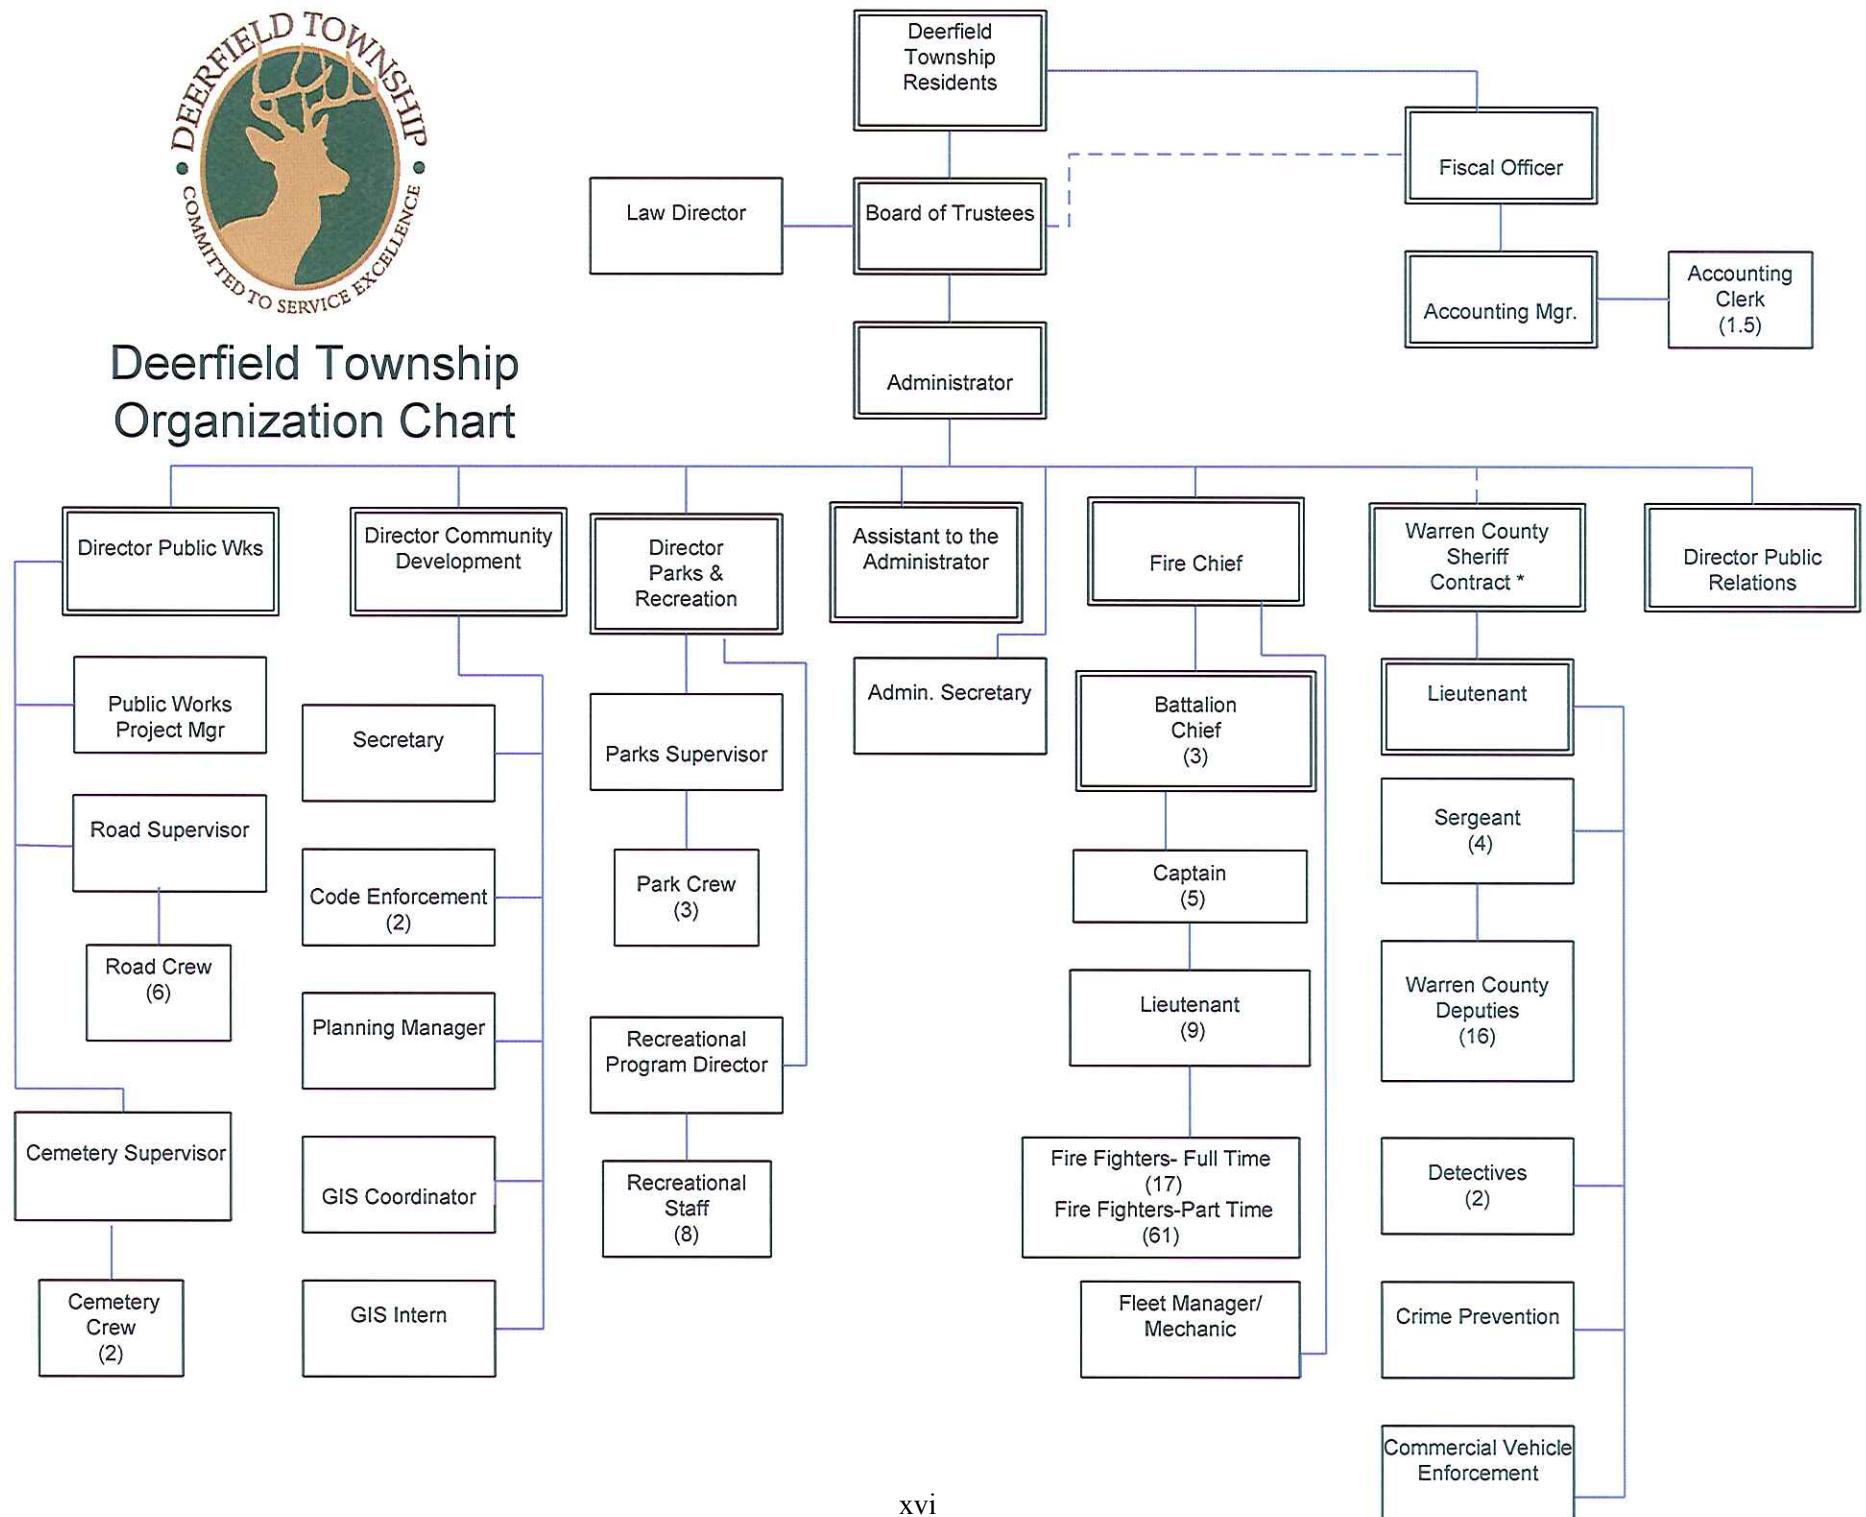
DEERFIELD TOWNSHIP
COMMITTED TO SERVICE EXCELLENCE

Deerfield Township Organization Chart

Deerfield Township Residents

Fiscal Officer

Law Director

Board of Trustees

Accounting Mgr.

Accounting Clerk (1.5)

Administrator

Director Public Wks

Director Community Development

Director Parks & Recreation

Assistant to the Administrator

Fire Chief

Warren County Sheriff Contract *

Director Public Relations

Public Works Project Mgr

Road Supervisor

Road Crew (6)

Cemetery Supervisor

Cemetery Crew (2)

Secretary

Code Enforcement (2)

Planning Manager

GIS Coordinator

GIS Intern

Parks Supervisor

Park Crew (3)

Recreational Program Director

Recreational Staff (8)

Admin. Secretary

Battalion Chief (3)

Captain (5)

Lieutenant (9)

Fire Fighters- Full Time (17)
Fire Fighters-Part Time (61)

Fleet Manager/ Mechanic

Lieutenant

Sergeant (4)

Warren County Deputies (16)

Detectives (2)

Crime Prevention

Commercial Vehicle Enforcement

xvi